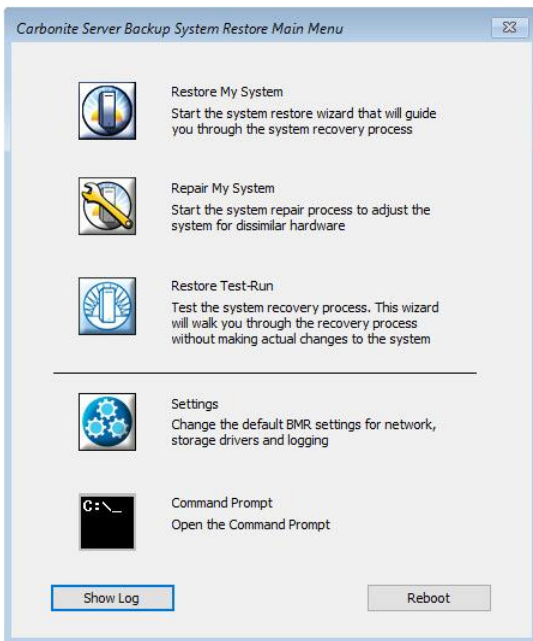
Carbonite Server Backup System Restore Main Menu

Restore My System
Start the system restore wizard that will guide you through the system recovery process

Repair My System
Start the system repair process to adjust the system for dissimilar hardware

Restore Test-Run
Test the system recovery process. This wizard will walk you through the recovery process without making actual changes to the system

Settings
Change the default BMR settings for network, storage drivers and logging

C:\_

Command Prompt
Open the Command Prompt

Show Log

Reboot